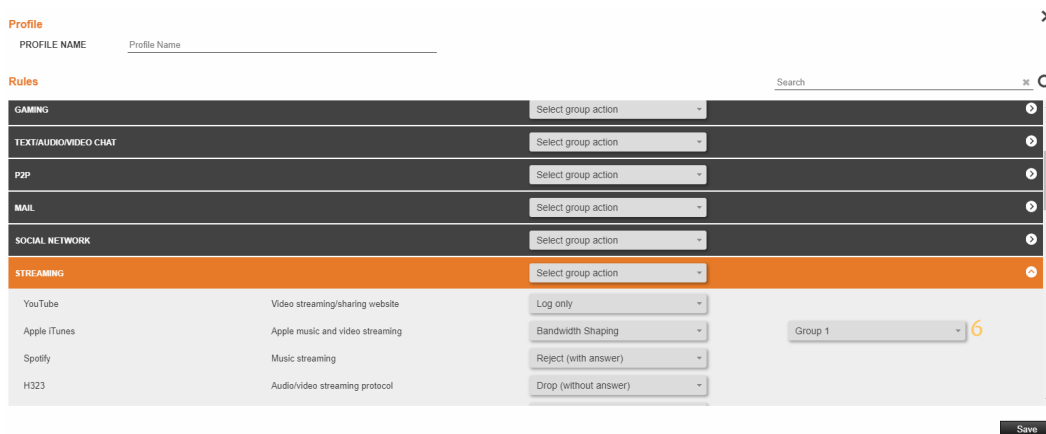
Profile

PROFILE NAME Profile Name

Rules

Search

GAMING
Select group action

TEXT/AUDIO/VIDEO CHAT
Select group action

P2P
Select group action

MAIL
Select group action

SOCIAL NETWORK
Select group action

STREAMING
Select group action

| | | | |
|---|---|---|---|
| YouTube | Video streaming/sharing website | Log only | |
| Apple iTunes | Apple music and video streaming | Bandwidth Shaping | Group 1 |
| Spotify | Music streaming | Reject (with answer) | |
| H323 | Audio/video streaming protocol | Drop (without answer) | |

6

Save